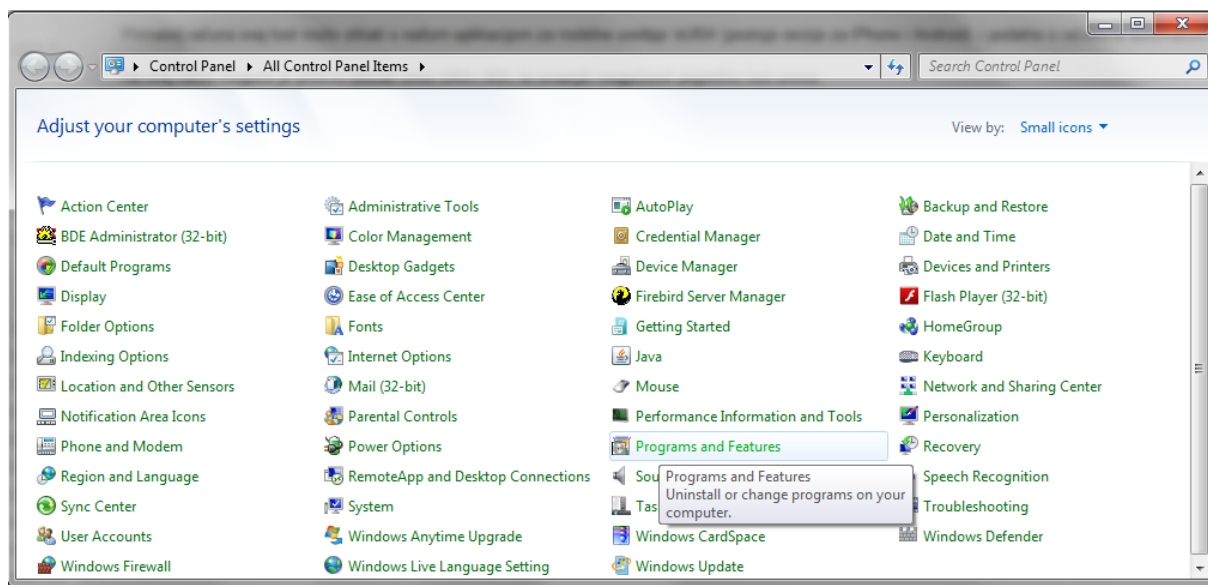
Control Panel ▸ All Control Panel Items ▸

Search Control Panel

Adjust your computer's settings

View by: Small icons ▾

Action Center
BDE Administrator (32-bit)
Default Programs
Display
Folder Options
Indexing Options
Location and Other Sensors
Notification Area Icons
Phone and Modem
Region and Language
Sync Center
User Accounts
Windows Firewall

Administrative Tools
Color Management
Desktop Gadgets
Ease of Access Center
Fonts
Internet Options
Mail (32-bit)
Parental Controls
Power Options
RemoteApp and Desktop Connections
System
Windows Anytime Upgrade
Windows Live Language Setting

AutoPlay
Credential Manager
Device Manager
Firebird Server Manager
Getting Started
Java
Mouse
Performance Information and Tools
Programs and Features
Sou
Tas
Windows CardSpace
Windows Update

Programs and Features
Uninstall or change programs on your computer.

Backup and Restore
Date and Time
Devices and Printers
Flash Player (32-bit)
HomeGroup
Keyboard
Network and Sharing Center
Personalization
Recovery
Speech Recognition
Troubleshooting
Windows Defender